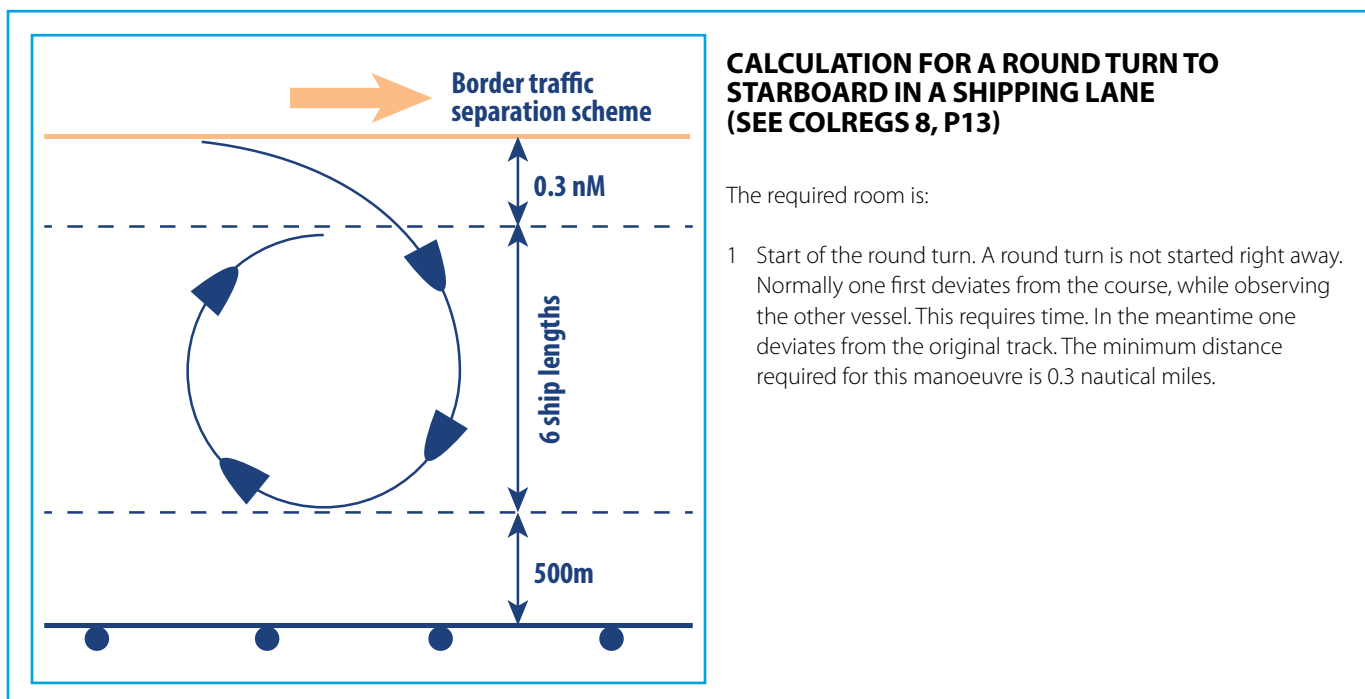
Border traffic separation scheme

0.3 nM

6 ship lengths

500m

CALCULATION FOR A ROUND TURN TO STARBOARD IN A SHIPPING LANE (SEE COLREGS 8, P13)

The required room is:

1 Start of the round turn. A round turn is not started right away. Normally one first deviates from the course, while observing the other vessel. This requires time. In the meantime one deviates from the original track. The minimum distance required for this manoeuvre is 0.3 nautical miles.